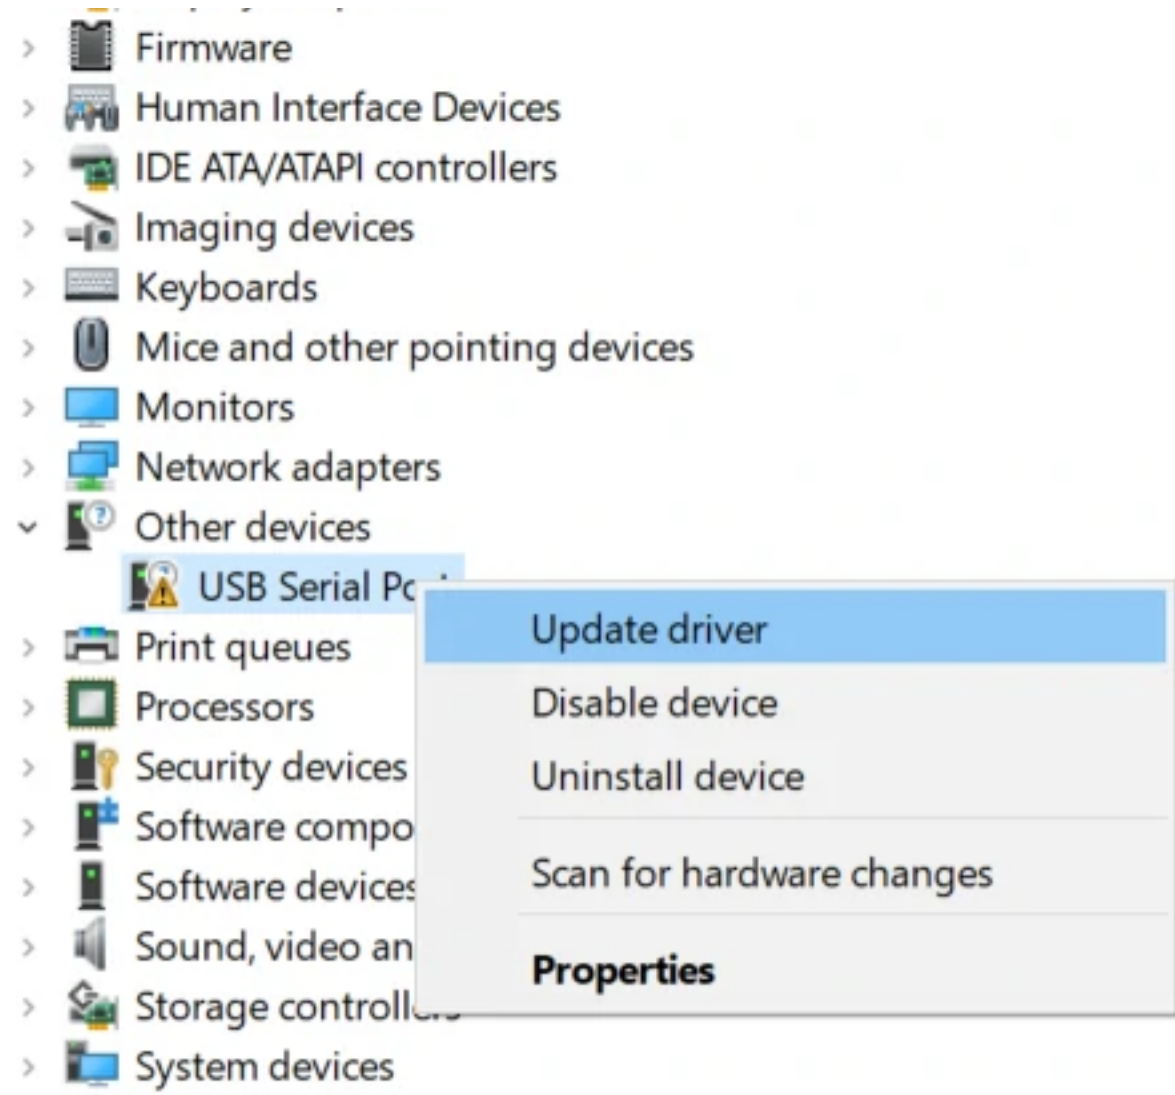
Firmware
Human Interface Devices
IDE ATA/ATAPI controllers
Imaging devices
Keyboards
Mice and other pointing devices
Monitors
Network adapters
Other devices
USB Serial Po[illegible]
Print queues
Processors
Security devices
Software compo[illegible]
Software device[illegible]
Sound, video an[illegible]
Storage controll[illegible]
System devices

Update driver
Disable device
Uninstall device
Scan for hardware changes
**Properties**